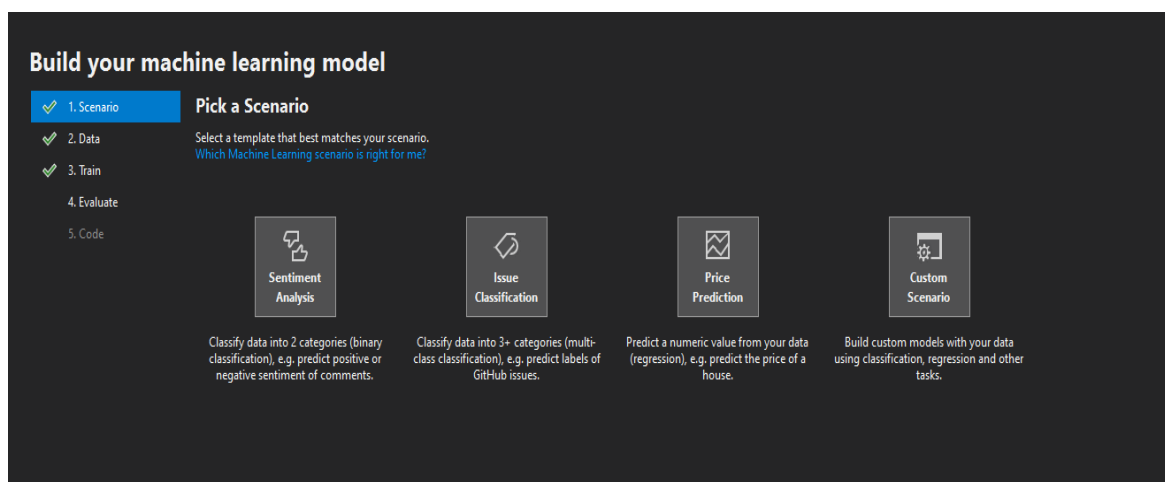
Build your machine learning model

1. Scenario
2. Data
3. Train
4. Evaluate
5. Code

Pick a Scenario

Select a template that best matches your scenario.
Which Machine Learning scenario is right for me?

Sentiment Analysis

Classify data into 2 categories (binary classification), e.g. predict positive or negative sentiment of comments.

Issue Classification

Classify data into 3+ categories (multi-class classification), e.g. predict labels of GitHub issues.

Price Prediction

Predict a numeric value from your data (regression), e.g. predict the price of a house.

Custom Scenario

Build custom models with your data using classification, regression and other tasks.